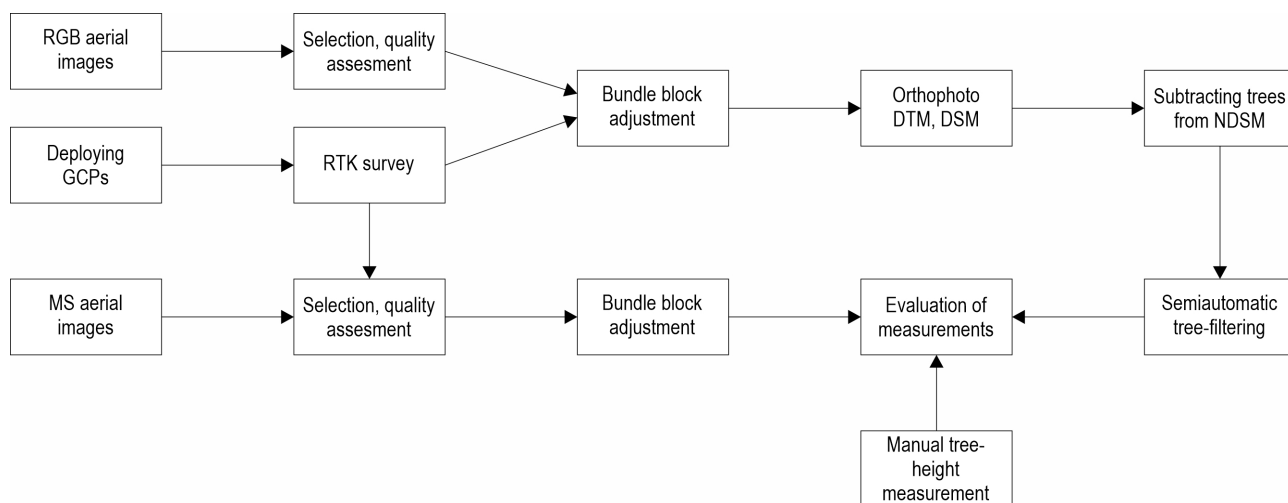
RGB aerial images

Selection, quality assesment

Bundle block adjustment

Orthophoto DTM, DSM

Subtracting trees from NDSM

Deploying GCPs

RTK survey

MS aerial images

Selection, quality assesment

Bundle block adjustment

Evaluation of measurements

Semiautomatic tree-filtering

Manual tree-height measurement